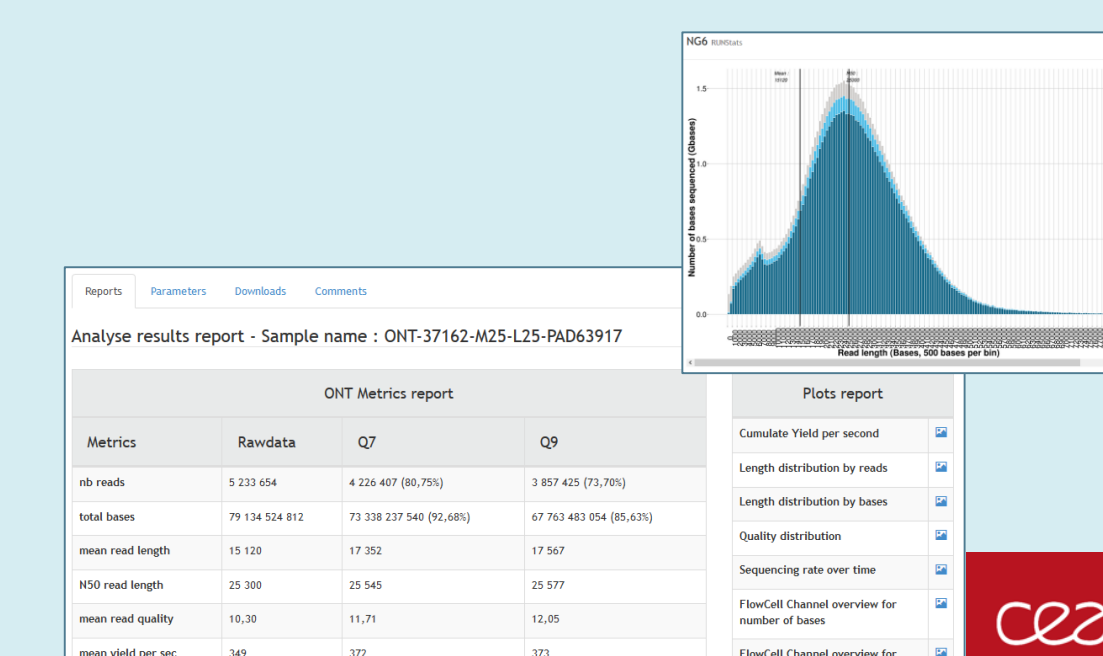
NG6 RUNStats

1.5

1.0

0.5

0.0

Number of bases sequenced (Gbases)

Mean

N50

Read length (Bases, 500 bases per bin)

Reports Parameters Downloads Comments

Analyse results report - Sample name : ONT-37162-M25-L25-PAD63917

ONT Metrics report

| Metrics | Rawdata | Q7 | Q9 |
|---|---|---|---|
| nb reads | 5 233 654 | 4 226 407 (80,75%) | 3 857 425 (73,70%) |
| total bases | 79 134 524 812 | 73 338 237 540 (92,68%) | 67 763 483 054 (85,63%) |
| mean read length | 15 120 | 17 352 | 17 567 |
| N50 read length | 25 300 | 25 545 | 25 577 |
| mean read quality | 10,30 | 11,71 | 12,05 |
| mean yield per sec | 349 | 372 | 373 |

Plots report

Cumulate Yield per second

Length distribution by reads

Length distribution by bases

Quality distribution

Sequencing rate over time

FlowCell Channel overview for number of bases

FlowCell Channel overview for

cea